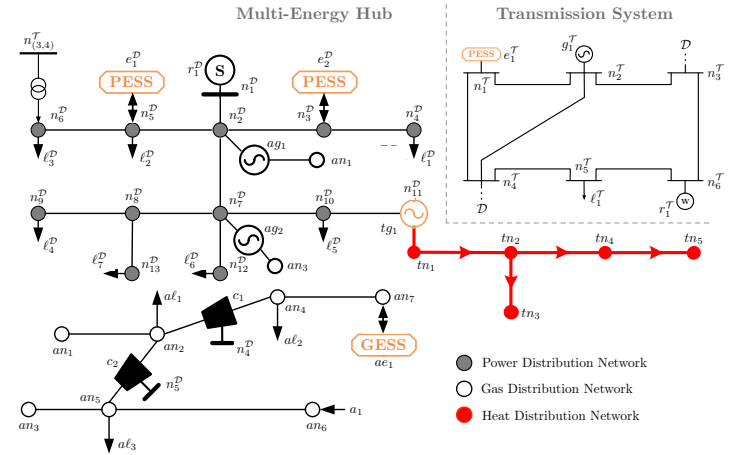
Multi-Energy Hub

Transmission System

$n^{\mathcal{T}}_{(3,4)}$

$e^{\mathcal{D}}_1$

PESS

$r^{\mathcal{D}}_1$

S

$n^{\mathcal{D}}_1$

$e^{\mathcal{D}}_2$

PESS

$n^{\mathcal{D}}_6$

$n^{\mathcal{D}}_5$

$n^{\mathcal{D}}_2$

$n^{\mathcal{D}}_3$

$n^{\mathcal{D}}_4$

$\ell^{\mathcal{D}}_3$

$\ell^{\mathcal{D}}_2$

$ag_1$

$an_1$

$\ell^{\mathcal{D}}_1$

$n^{\mathcal{D}}_9$

$n^{\mathcal{D}}_8$

$n^{\mathcal{D}}_7$

$n^{\mathcal{D}}_{10}$

$n^{\mathcal{D}}_{11}$

$\ell^{\mathcal{D}}_4$

$ag_2$

$\ell^{\mathcal{D}}_5$

$tg_1$

$\ell^{\mathcal{D}}_7$

$n^{\mathcal{D}}_{13}$

$\ell^{\mathcal{D}}_6$

$n^{\mathcal{D}}_{12}$

$an_3$

$tn_1$

$tn_2$

$tn_4$

$tn_5$

$tn_3$

PESS

$e^{\mathcal{T}}_1$

$g^{\mathcal{T}}_1$

$\mathcal{D}$

$n^{\mathcal{T}}_1$

$n^{\mathcal{T}}_2$

$n^{\mathcal{T}}_3$

$n^{\mathcal{T}}_5$

$n^{\mathcal{T}}_4$

$\ell^{\mathcal{T}}_1$

$\mathcal{D}$

$r^{\mathcal{T}}_1$

W

$n^{\mathcal{T}}_6$

$a\ell_1$

$c_1$

$an_7$

$an_4$

$an_1$

$an_2$

$n^{\mathcal{D}}_4$

$a\ell_2$

GESS

$ae_1$

$c_2$

$n^{\mathcal{D}}_5$

$an_5$

$a_1$

$an_3$

$an_6$

$a\ell_3$

Power Distribution Network

Gas Distribution Network

Heat Distribution Network